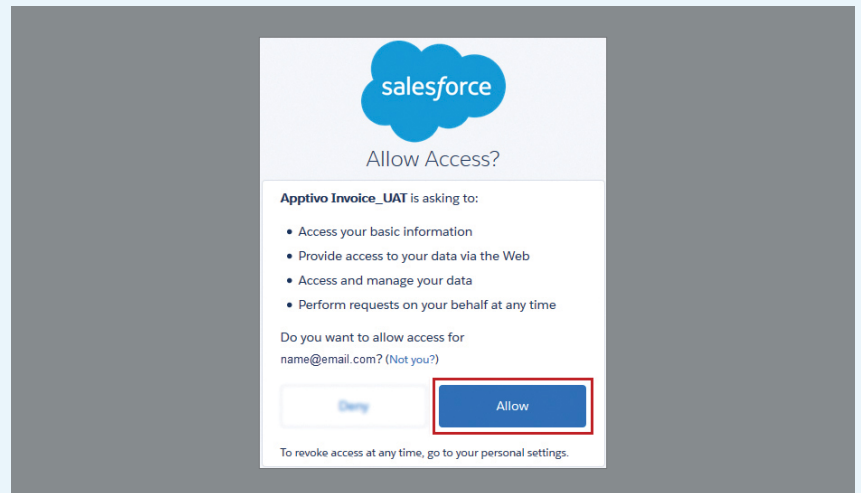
salesforce

Allow Access?

**Apptivo Invoice_UAT** is asking to:

- Access your basic information
- Provide access to your data via the Web
- Access and manage your data
- Perform requests on your behalf at any time

Do you want to allow access for name@email.com? (Not you?)

Deny

Allow

To revoke access at any time, go to your personal settings.